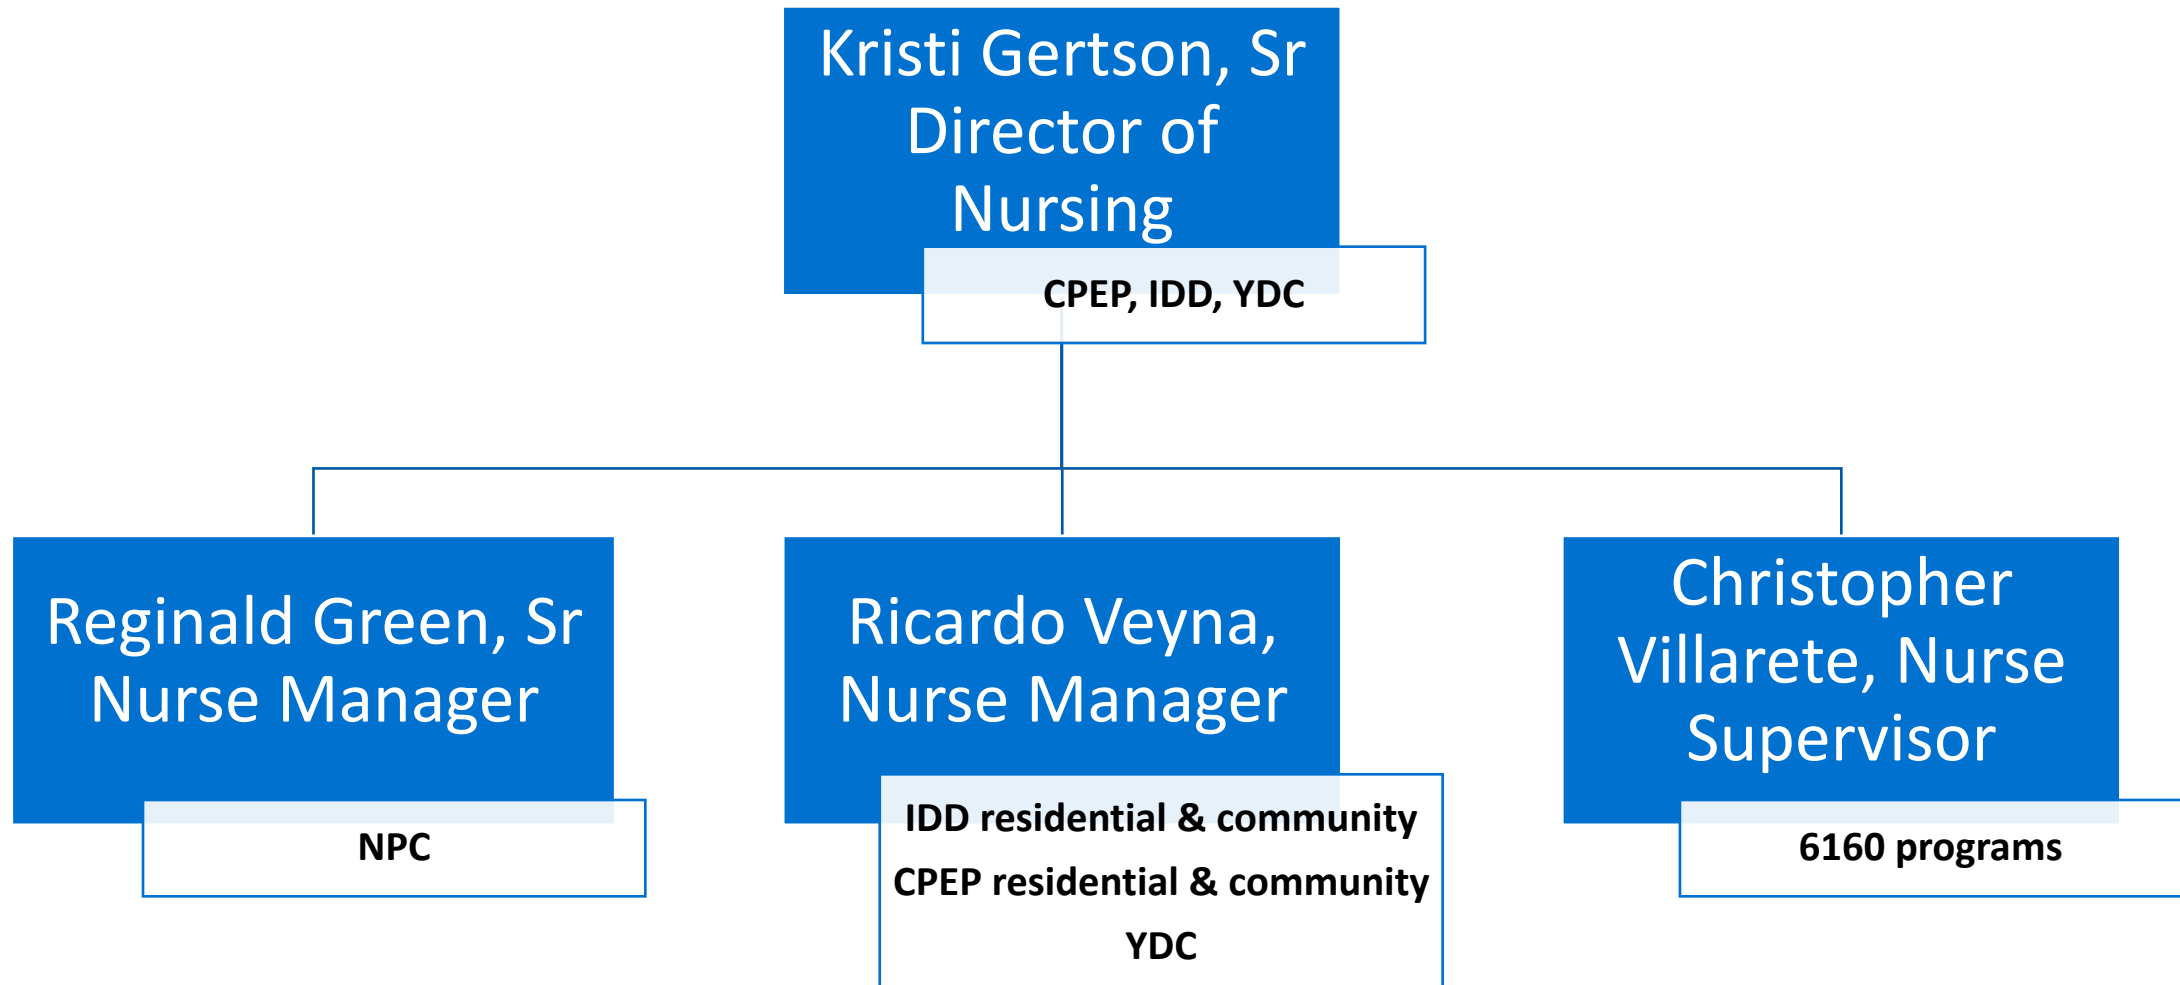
Kristi Gertson, Sr Director of Nursing

CPEP, IDD, YDC

Reginald Green, Sr Nurse Manager

NPC

Ricardo Veyna, Nurse Manager

IDD residential & community
CPEP residential & community
YDC

Christopher Villarete, Nurse Supervisor

6160 programs